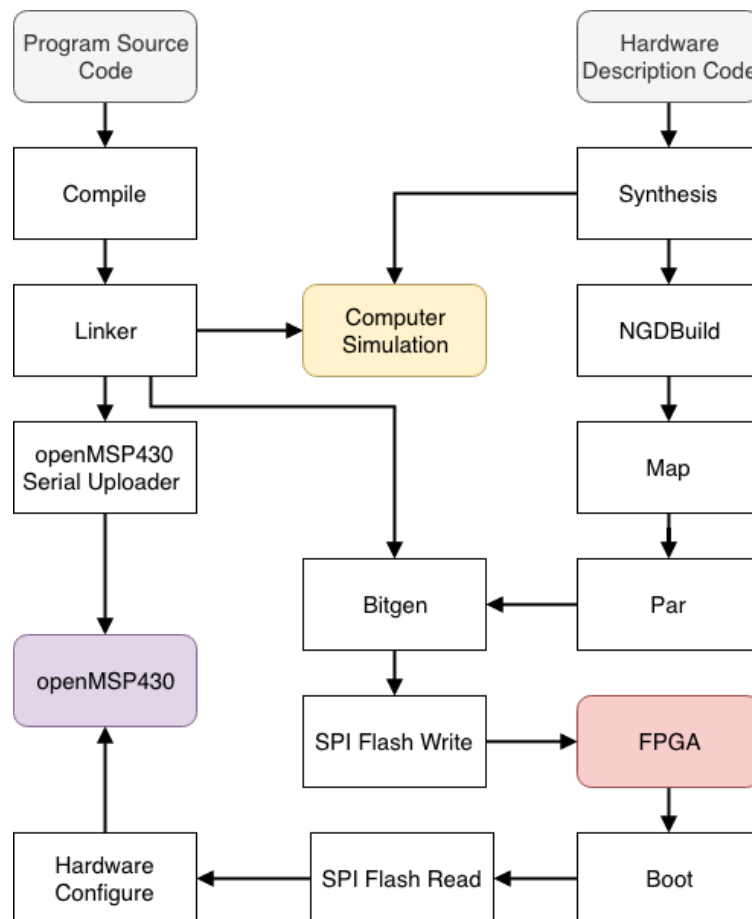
Program Source Code

Hardware Description Code

Compile

Synthesis

Linker

Computer Simulation

NGDBuild

openMSP430 Serial Uploader

Map

Bitgen

Par

openMSP430

SPI Flash Write

FPGA

Hardware Configure

SPI Flash Read

Boot